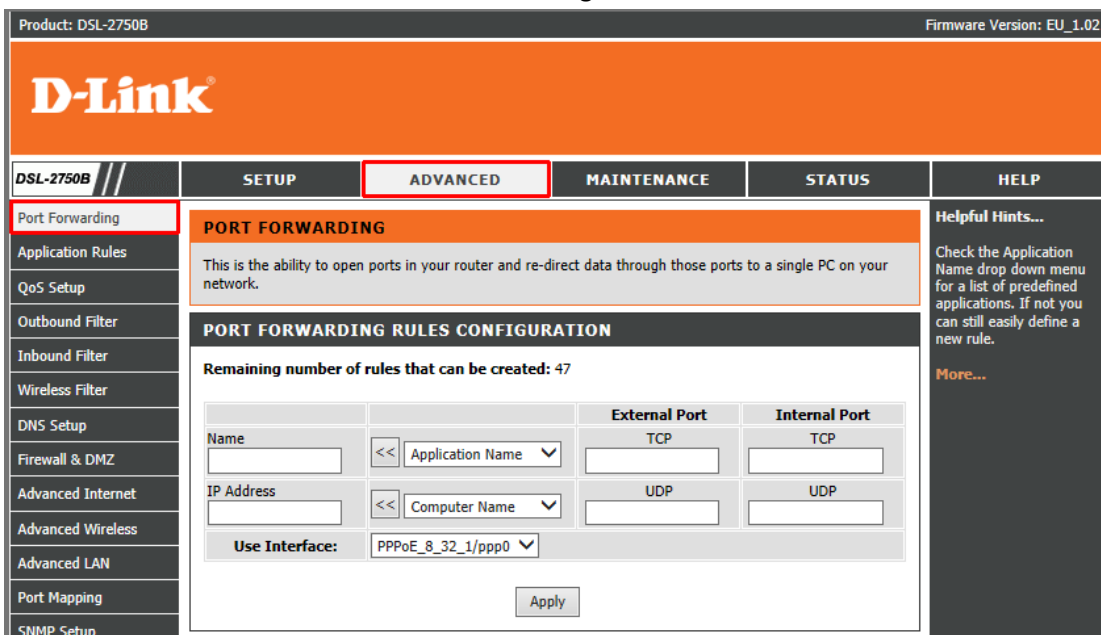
Product: DSL-2750B

Firmware Version: EU_1.02

D-Link

DSL-2750B

SETUP

ADVANCED

MAINTENANCE

STATUS

HELP

Port Forwarding

Application Rules

QoS Setup

Outbound Filter

Inbound Filter

Wireless Filter

DNS Setup

Firewall & DMZ

Advanced Internet

Advanced Wireless

Advanced LAN

Port Mapping

SNMP Setup

PORT FORWARDING

This is the ability to open ports in your router and re-direct data through those ports to a single PC on your network.

PORT FORWARDING RULES CONFIGURATION

Remaining number of rules that can be created: 47

| | | External Port | Internal Port |
|---|---|---|---|
| Name | << Application Name | TCP | TCP |
| IP Address | << Computer Name | UDP | UDP |
| Use Interface: | PPPoE_8_32_1/ppp0 | | |

Apply

Helpful Hints...

Check the Application Name drop down menu for a list of predefined applications. If not you can still easily define a new rule.

More...